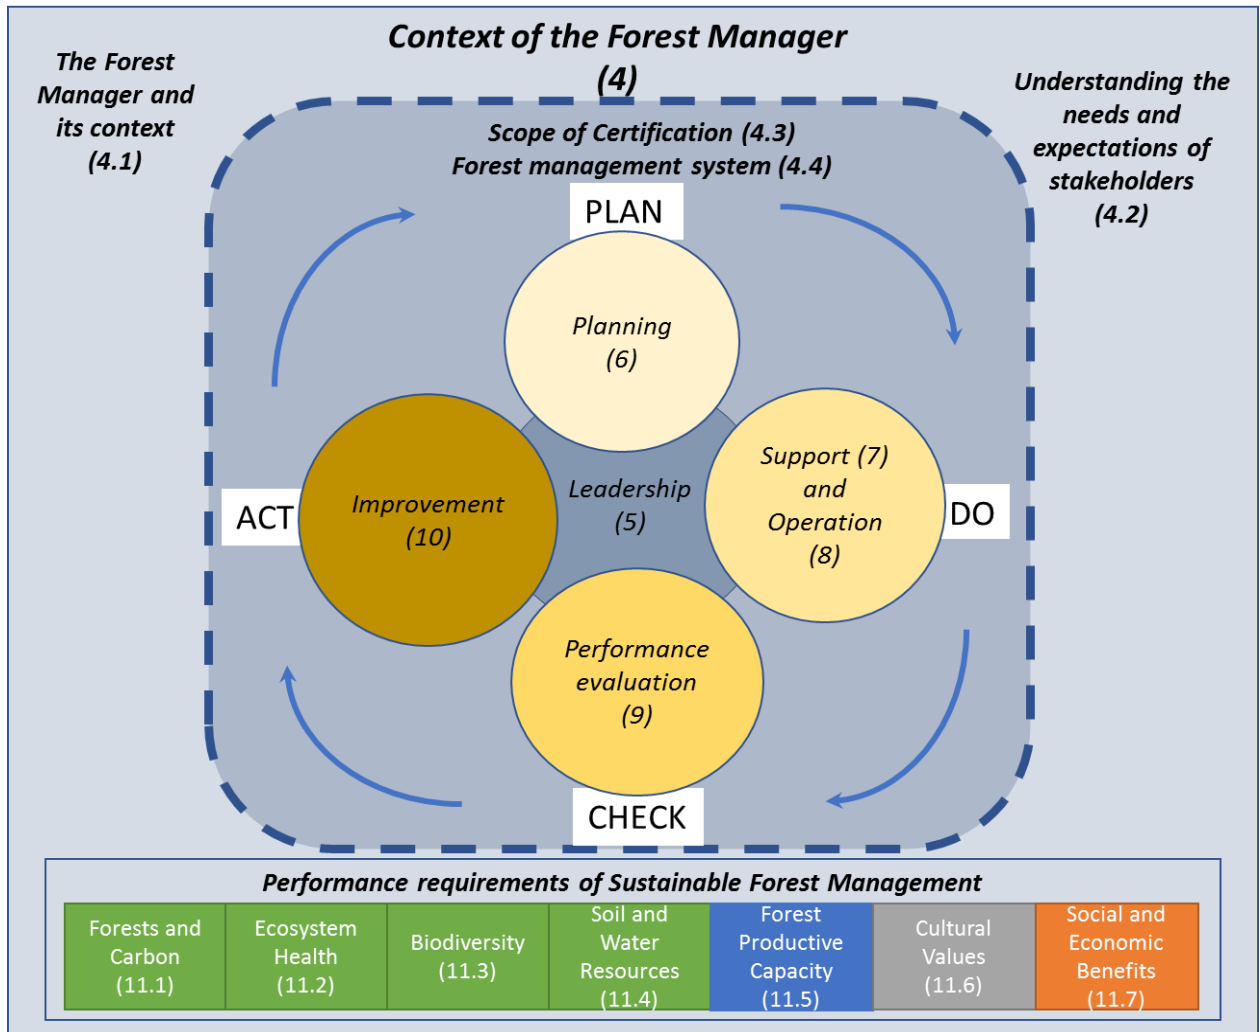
Context of the Forest Manager
(4)

The Forest Manager and its context
(4.1)

Understanding the needs and expectations of stakeholders
(4.2)

Scope of Certification (4.3)
Forest management system (4.4)

PLAN

Planning
(6)

Support (7) and Operation
(8)

DO

Leadership
(5)

ACT

Improvement
(10)

Performance evaluation
(9)

CHECK

Performance requirements of Sustainable Forest Management

| Forests and Carbon (11.1) | Ecosystem Health (11.2) | Biodiversity (11.3) | Soil and Water Resources (11.4) | Forest Productive Capacity (11.5) | Cultural Values (11.6) | Social and Economic Benefits (11.7) |